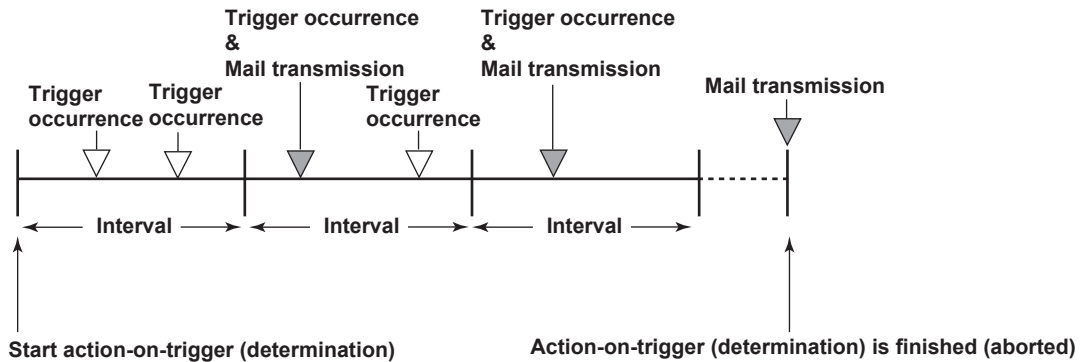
Trigger occurrence
&
Mail transmission

Trigger occurrence
&
Mail transmission

Trigger occurrence

Trigger occurrence

Trigger occurrence

Mail transmission

Interval

Interval

Interval

Start action-on-trigger (determination)

Action-on-trigger (determination) is finished (aborted)